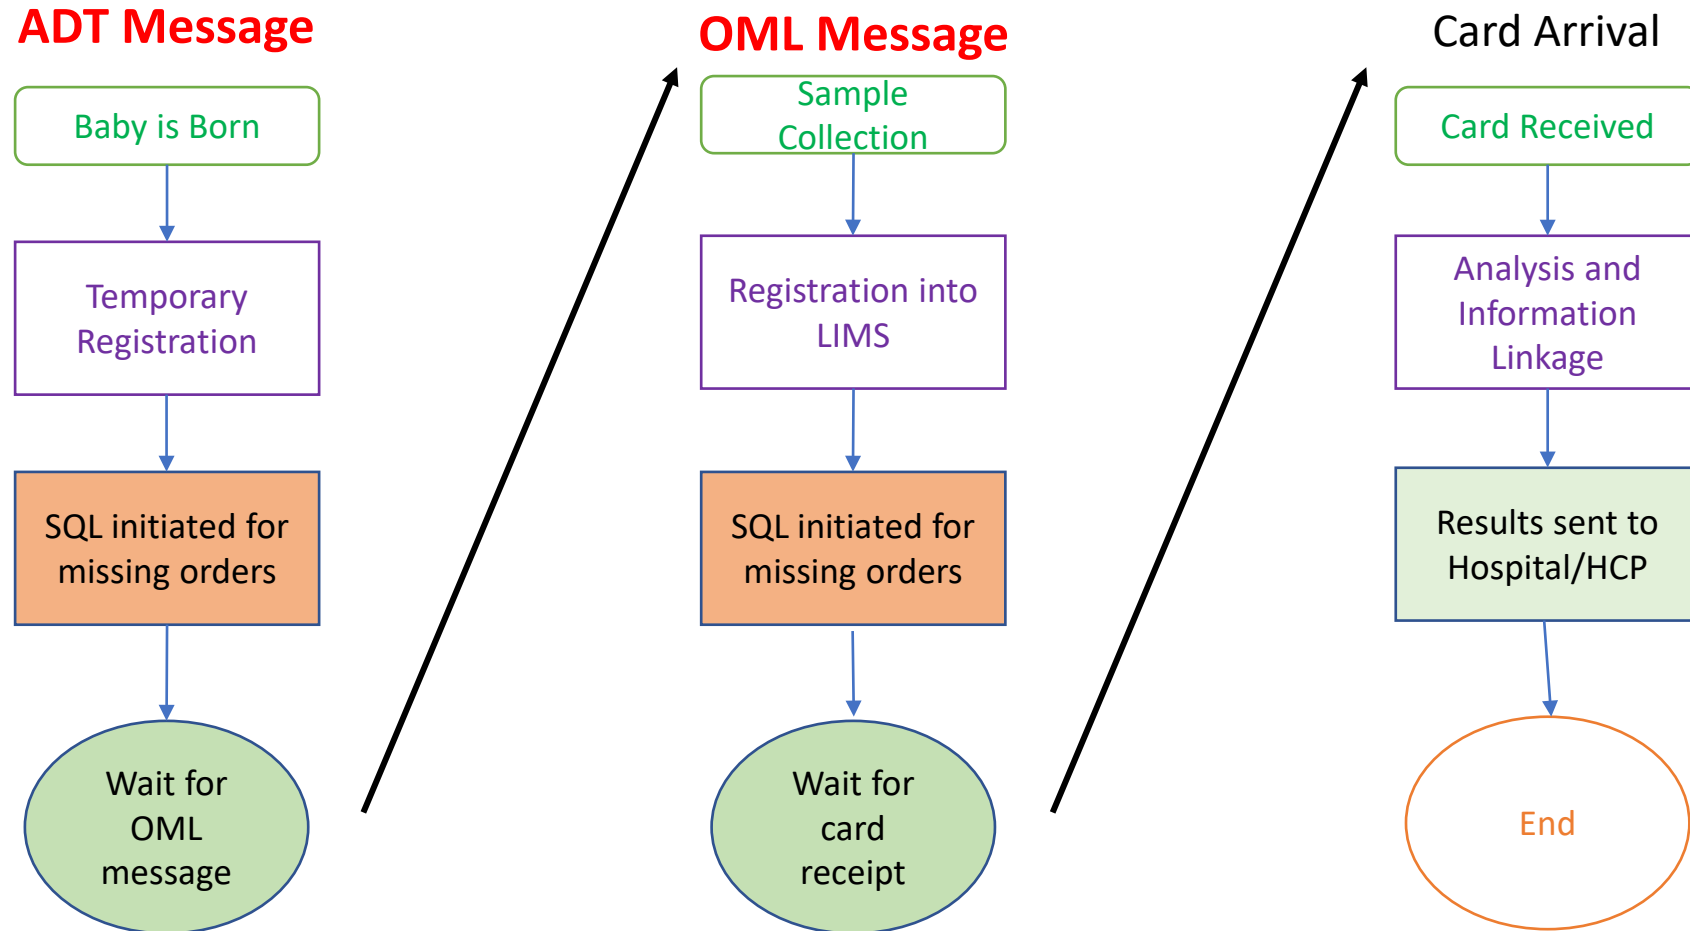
ADT Message

Baby is Born

Temporary Registration

SQL initiated for missing orders

Wait for OML message

OML Message

Sample Collection

Registration into LIMS

SQL initiated for missing orders

Wait for card receipt

Card Arrival

Card Received

Analysis and Information Linkage

Results sent to Hospital/HCP

End